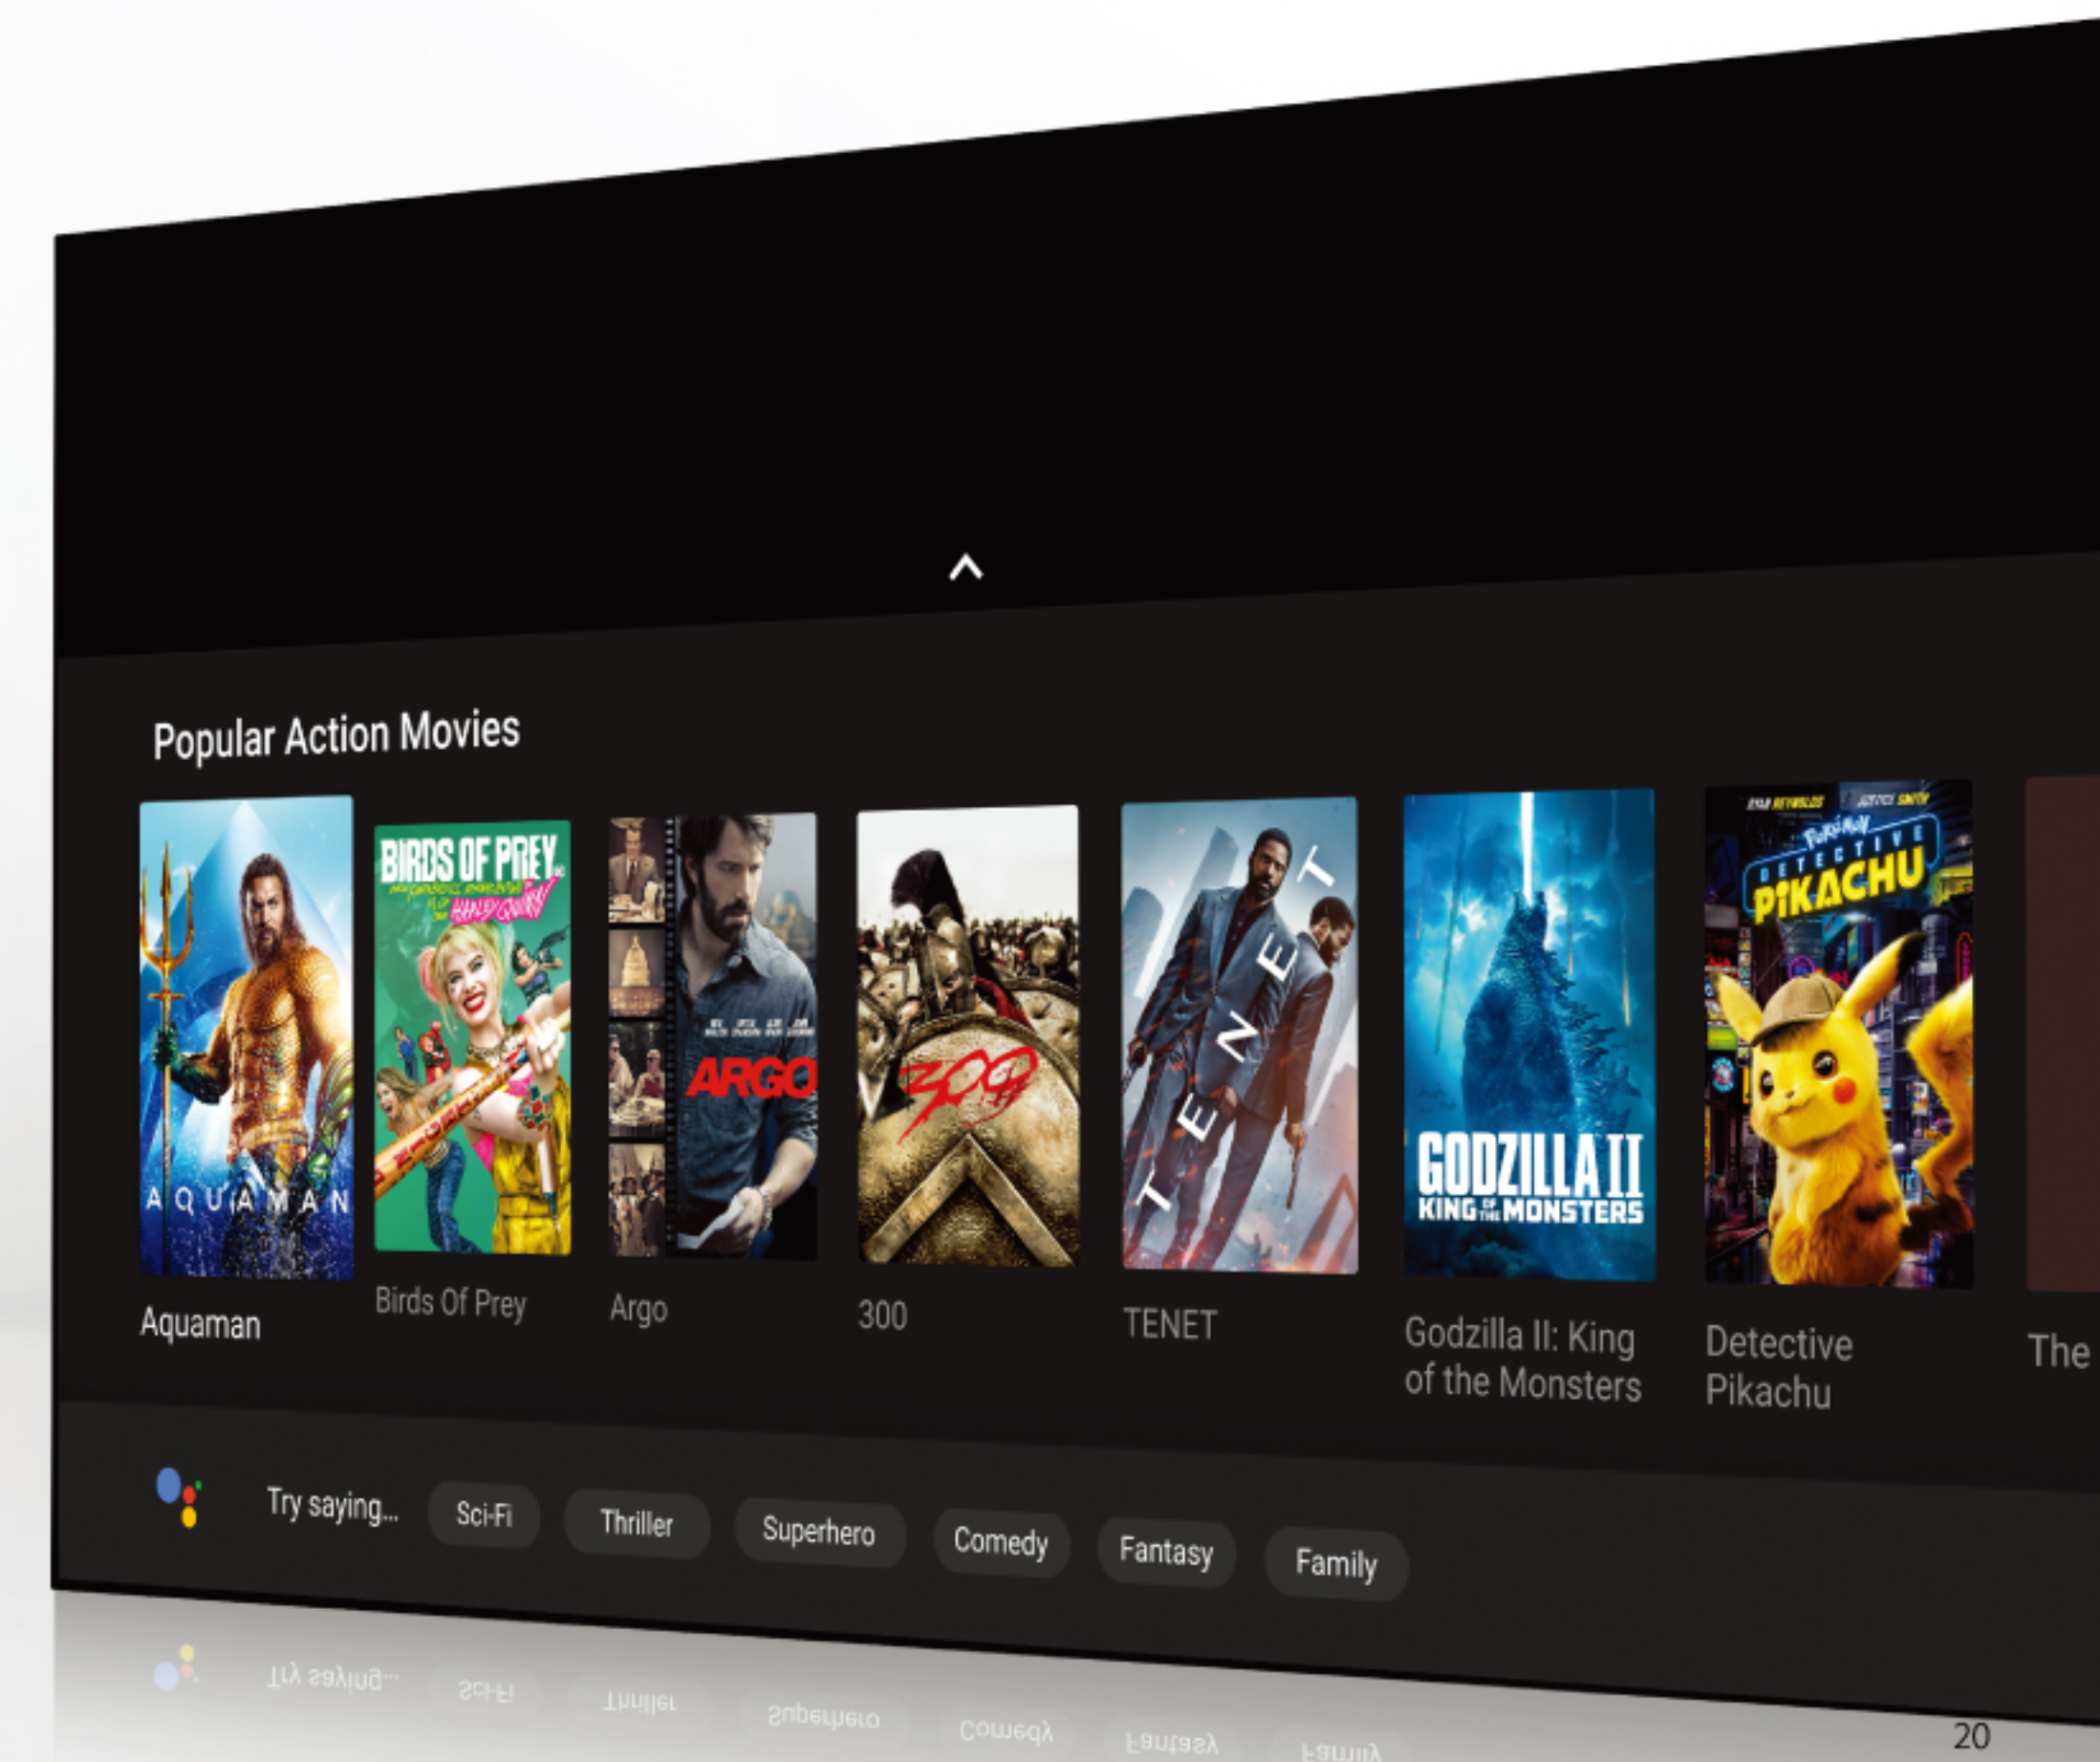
Popular Action Movies

AQUAMAN

BIRDS OF PREY HARLEY QUINN

ARGO

300

TENET

GODZILLA II KING OF THE MONSTERS

POKÉMON DETECTIVE PIKACHU

Aquaman

Birds Of Prey

Argo

300

TENET

Godzilla II: King of the Monsters

Detective Pikachu

The

Try saying... Sci-Fi Thriller Superhero Comedy Fantasy Family

20